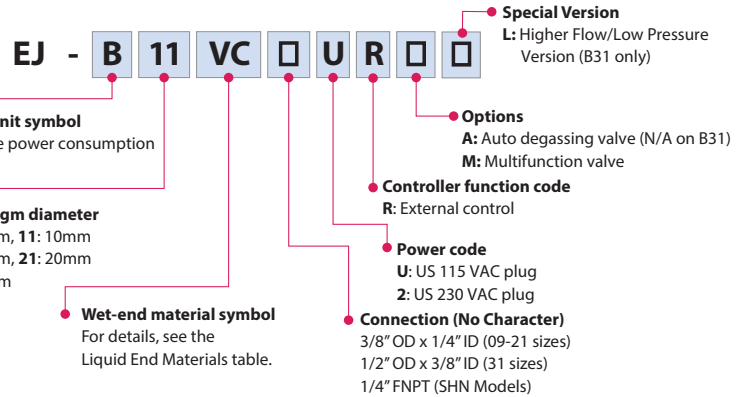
EJ - B 11 VC □ U R □ □

Special Version
L: Higher Flow/Low Pressure Version (B31 only)

nit symbol
e power consumption

Options
A: Auto degassing valve (N/A on B31)
M: Multifunction valve

gm diameter
m, 11: 10mm
m, 21: 20mm
m

Controller function code
R: External control

Power code
U: US 115 VAC plug
2: US 230 VAC plug

Wet-end material symbol
For details, see the Liquid End Materials table.

Connection (No Character)
3/8" OD x 1/4" ID (09-21 sizes)
1/2" OD x 3/8" ID (31 sizes)
1/4" FNPT (SHN Models)